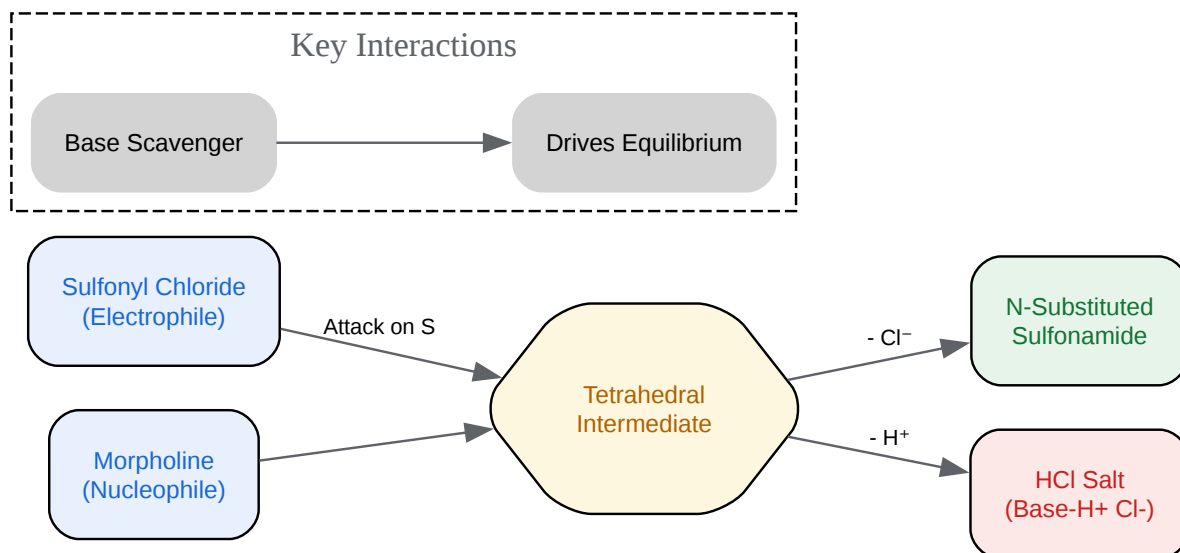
Key Interactions

Base Scavenger

Drives Equilibrium

Sulfonyl Chloride (Electrophile)

Attack on S

Morpholine (Nucleophile)

Tetrahedral Intermediate

- Cl⁻

- H⁺

N-Substituted Sulfonamide

HCl Salt (Base-H+ Cl-)